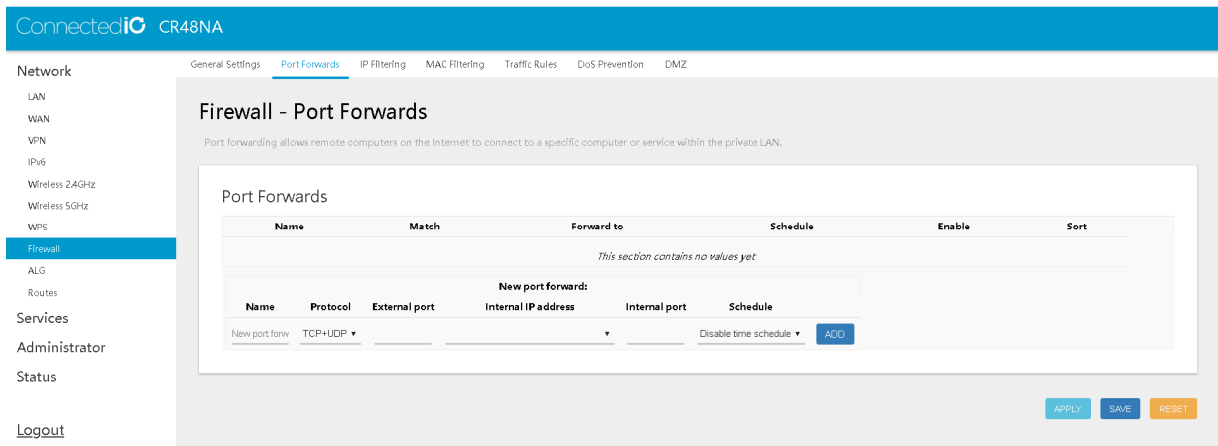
ConnectedIO CR48NA

Network
LAN
WAN
VPN
IPv6
Wireless 2.4GHz
Wireless 5GHz
WPS
Firewall
ALG
Routes
Services
Administrator
Status

Logout

General Settings | Port Forwards | IP Filtering | MAC Filtering | Traffic Rules | DoS Prevention | DMZ

Firewall - Port Forwards

Port forwarding allows remote computers on the Internet to connect to a specific computer or service within the private LAN.

Port Forwards

| Name | Match | Forward to | Schedule | Enable | Sort |
|---|---|---|---|---|---|
| This section contains no values yet | | | | | |

New port forward:

| Name | Protocol | External port | Internal IP address | Internal port | Schedule | |
|---|---|---|---|---|---|---|
| New port forw | TCP+UDP ▾ | | ▾ | | Disable time schedule ▾ | ADD |

APPLY SAVE RESET